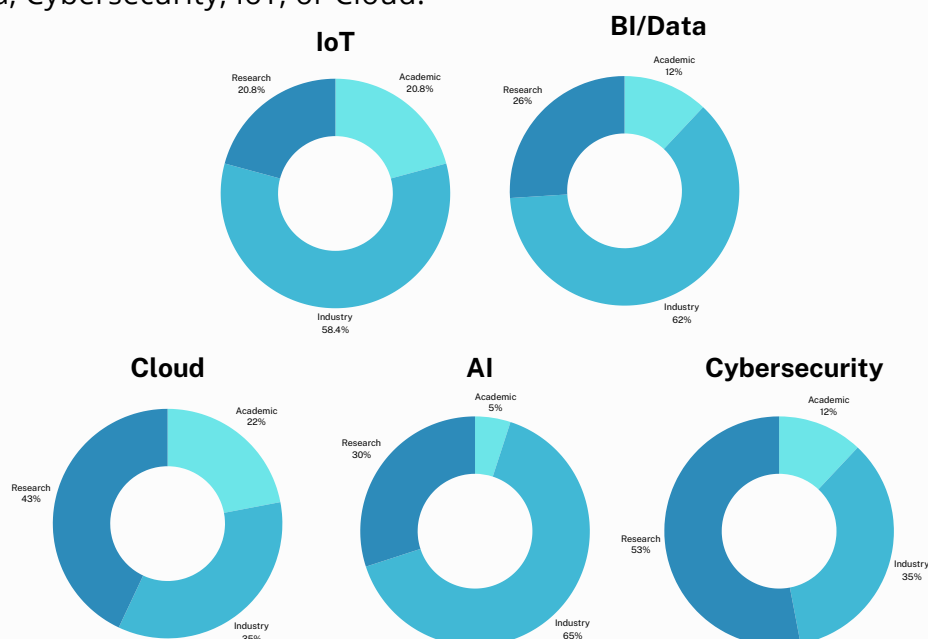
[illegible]a, Cybersecurity, IoT, or Cloud.

IoT

Research
20.8%

Academic
20.8%

Industry
58.4%

BI/Data

Academic
12%

Research
26%

Industry
62%

Cloud

Academic
22%

Research
43%

Industry
35%

AI

Academic
5%

Research
30%

Industry
65%

Cybersecurity

Academic
12%

Research
53%

Industry
35%